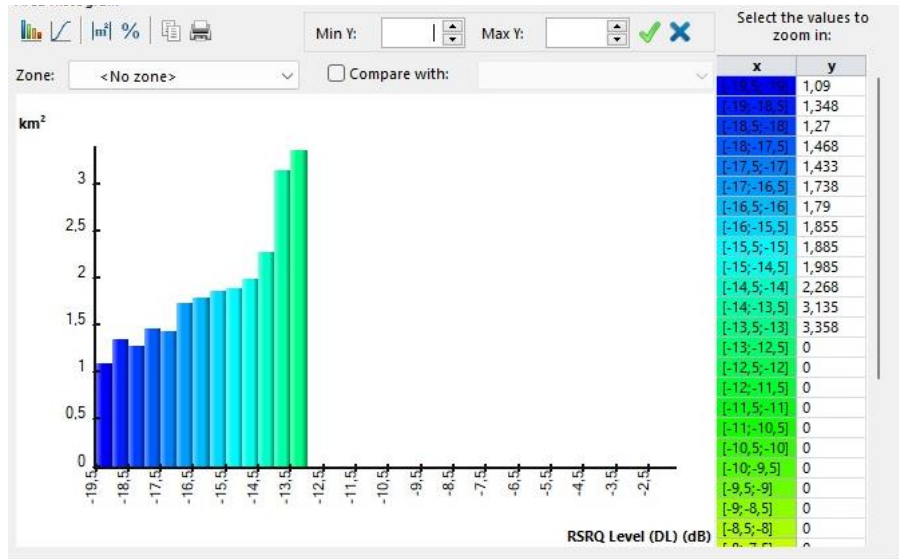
%

Min Y: Max Y:

Select the values to zoom in:

Zone: <No zone>

Compare with:

km²

3
2,5
2
1,5
1
0,5
0

-19,5 -18,5 -17,5 -16,5 -15,5 -14,5 -13,5 -12,5 -11,5 -10,5 -9,5 -8,5 -7,5 -6,5 -5,5 -4,5 -3,5 -2,5

RSRQ Level (DL) (dB)

| x | y |
|---|---|
| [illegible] | 1,09 |
| [-19;-18,5] | 1,348 |
| [-18,5;-18] | 1,27 |
| [-18;-17,5] | 1,468 |
| [-17,5;-17] | 1,433 |
| [-17;-16,5] | 1,738 |
| [-16,5;-16] | 1,79 |
| [-16;-15,5] | 1,855 |
| [-15,5;-15] | 1,885 |
| [-15;-14,5] | 1,985 |
| [-14,5;-14] | 2,268 |
| [-14;-13,5] | 3,135 |
| [-13,5;-13] | 3,358 |
| [-13;-12,5] | 0 |
| [-12,5;-12] | 0 |
| [-12;-11,5] | 0 |
| [-11,5;-11] | 0 |
| [-11;-10,5] | 0 |
| [-10,5;-10] | 0 |
| [-10;-9,5] | 0 |
| [-9,5;-9] | 0 |
| [-9;-8,5] | 0 |
| [-8,5;-8] | 0 |
| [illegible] | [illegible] |